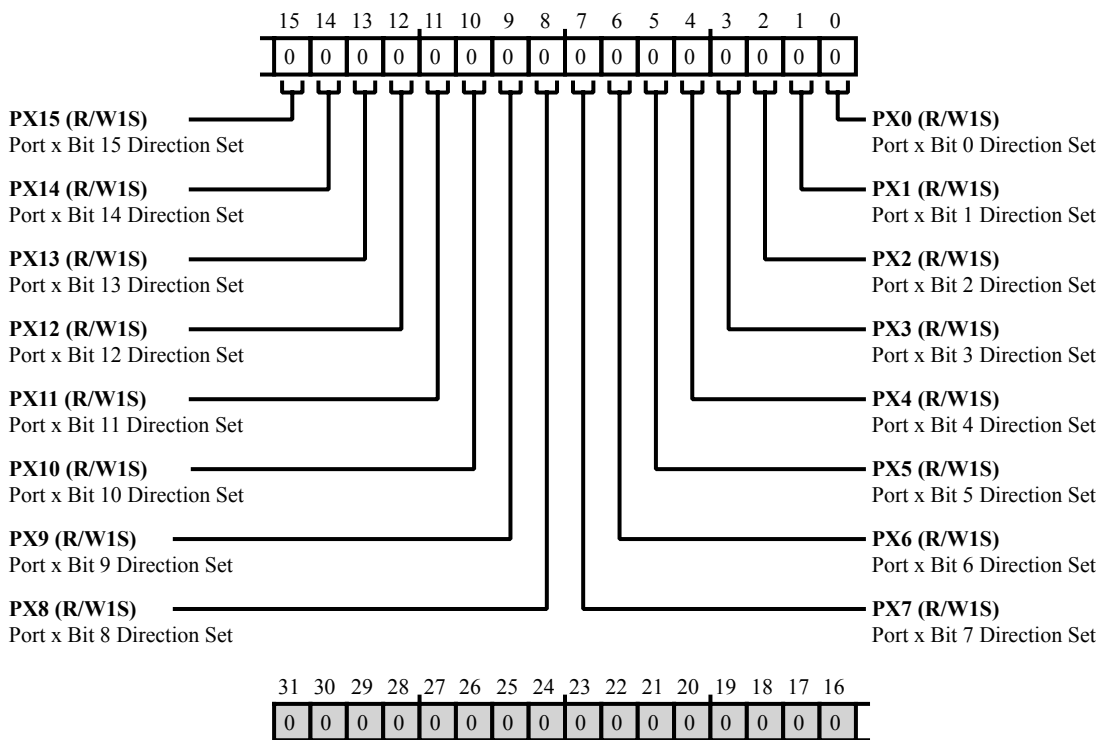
15 14 13 12 11 10 9 8 7 6 5 4 3 2 1 0

| 0 | 0 | 0 | 0 | 0 | 0 | 0 | 0 | 0 | 0 | 0 | 0 | 0 | 0 | 0 | 0 |
|---|---|---|---|---|---|---|---|---|---|---|---|---|---|---|---|

**PX15 (R/W1S)**
Port x Bit 15 Direction Set

**PX14 (R/W1S)**
Port x Bit 14 Direction Set

**PX13 (R/W1S)**
Port x Bit 13 Direction Set

**PX12 (R/W1S)**
Port x Bit 12 Direction Set

**PX11 (R/W1S)**
Port x Bit 11 Direction Set

**PX10 (R/W1S)**
Port x Bit 10 Direction Set

**PX9 (R/W1S)**
Port x Bit 9 Direction Set

**PX8 (R/W1S)**
Port x Bit 8 Direction Set

**PX0 (R/W1S)**
Port x Bit 0 Direction Set

**PX1 (R/W1S)**
Port x Bit 1 Direction Set

**PX2 (R/W1S)**
Port x Bit 2 Direction Set

**PX3 (R/W1S)**
Port x Bit 3 Direction Set

**PX4 (R/W1S)**
Port x Bit 4 Direction Set

**PX5 (R/W1S)**
Port x Bit 5 Direction Set

**PX6 (R/W1S)**
Port x Bit 6 Direction Set

**PX7 (R/W1S)**
Port x Bit 7 Direction Set

31 30 29 28 27 26 25 24 23 22 21 20 19 18 17 16

| 0 | 0 | 0 | 0 | 0 | 0 | 0 | 0 | 0 | 0 | 0 | 0 | 0 | 0 | 0 | 0 |
|---|---|---|---|---|---|---|---|---|---|---|---|---|---|---|---|